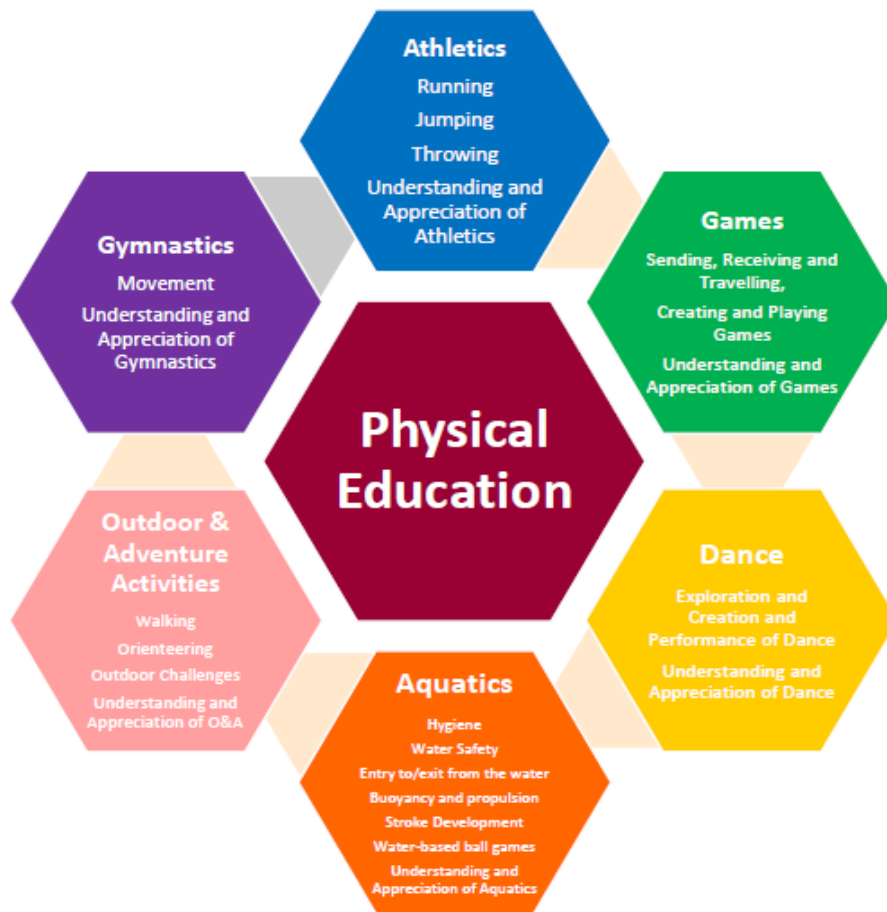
Athletics
Running
Jumping
Throwing
Understanding and Appreciation of Athletics

Gymnastics
Movement
Understanding and Appreciation of Gymnastics

Games
Sending, Receiving and Travelling,
Creating and Playing Games
Understanding and Appreciation of Games

Physical Education

Outdoor & Adventure Activities
Walking
Orienteering
Outdoor Challenges
Understanding and Appreciation of O&A

Dance
Exploration and Creation and Performance of Dance
Understanding and Appreciation of Dance

Aquatics
Hygiene
Water Safety
Entry to/exit from the water
Buoyancy and propulsion
Stroke Development
Water-based ball games
Understanding and Appreciation of Aquatics